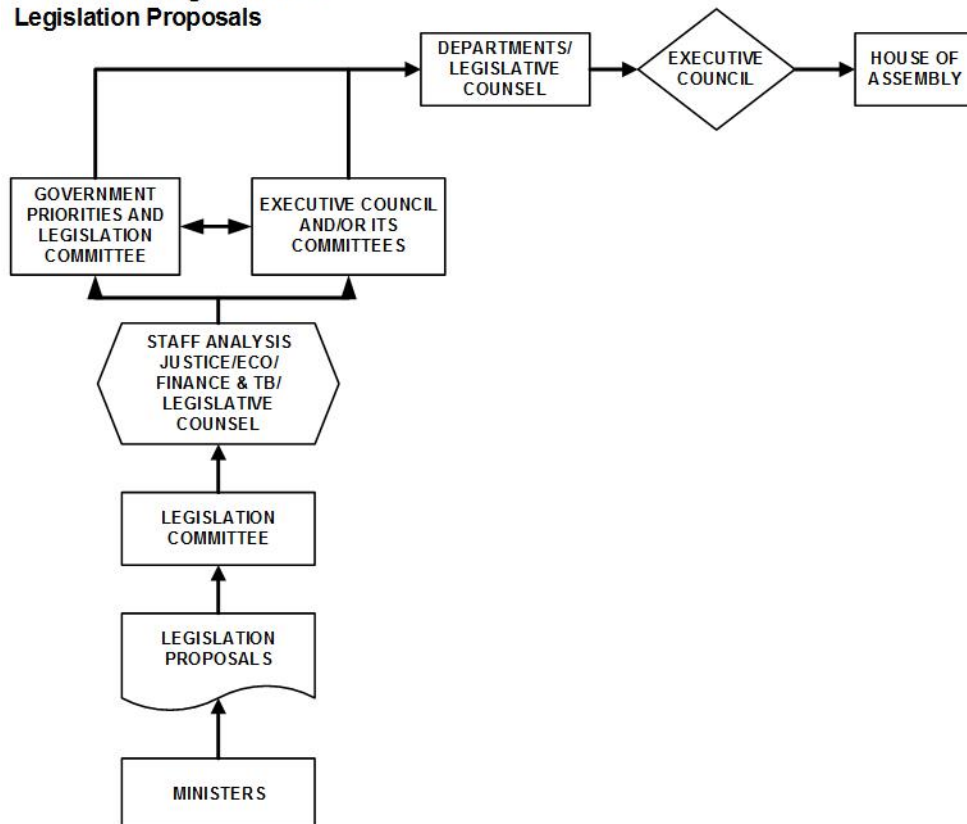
Legislation Proposals

DEPARTMENTS/ LEGISLATIVE COUNSEL

EXECUTIVE COUNCIL

HOUSE OF ASSEMBLY

GOVERNMENT PRIORITIES AND LEGISLATION COMMITTEE

EXECUTIVE COUNCIL AND/OR ITS COMMITTEES

STAFF ANALYSIS JUSTICE/ECO/ FINANCE & TB/ LEGISLATIVE COUNSEL

LEGISLATION COMMITTEE

LEGISLATION PROPOSALS

MINISTERS